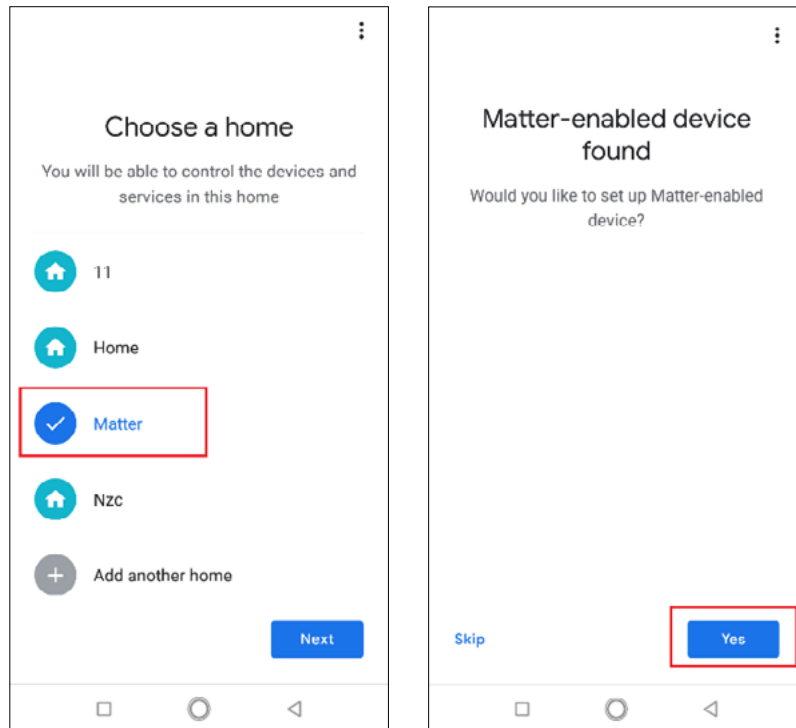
Choose a home

You will be able to control the devices and services in this home

11

Home

Matter

Nzc

Add another home

Next

Matter-enabled device found

Would you like to set up Matter-enabled device?

Skip

Yes